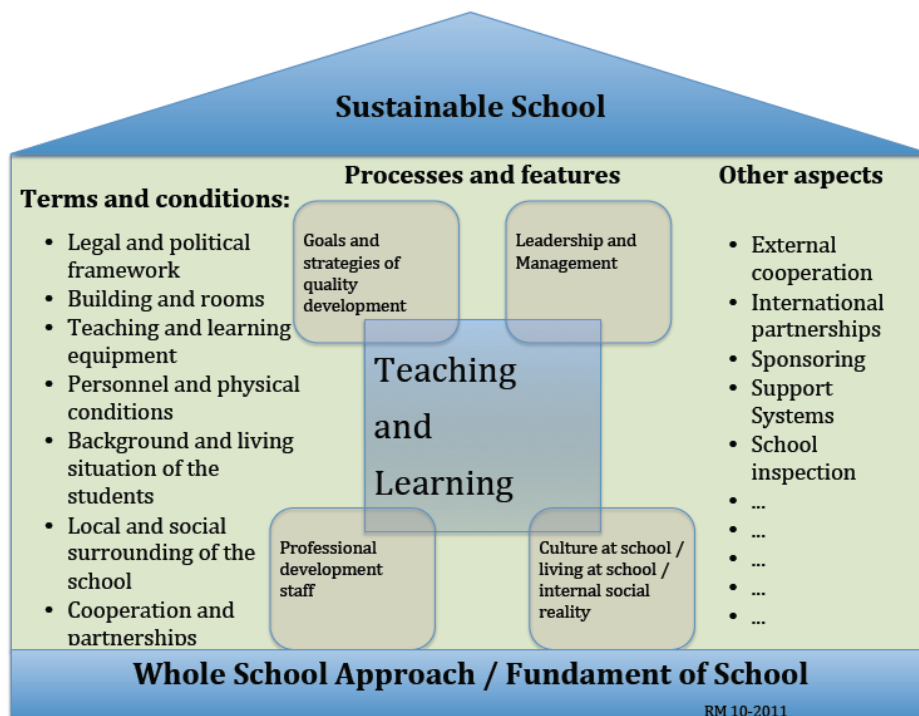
Sustainable School

Terms and conditions:

- Legal and political framework
- Building and rooms
- Teaching and learning equipment
- Personnel and physical conditions
- Background and living situation of the students
- Local and social surrounding of the school
- Cooperation and partnerships

Processes and features

Goals and strategies of quality development

Leadership and Management

Teaching and Learning

Professional development staff

Culture at school / living at school / internal social reality

Other aspects

- External cooperation
- International partnerships
- Sponsoring
- Support Systems
- School inspection
- ...
- ...
- ...
- ...
- ...

Whole School Approach / Fundament of School

RM 10-2011